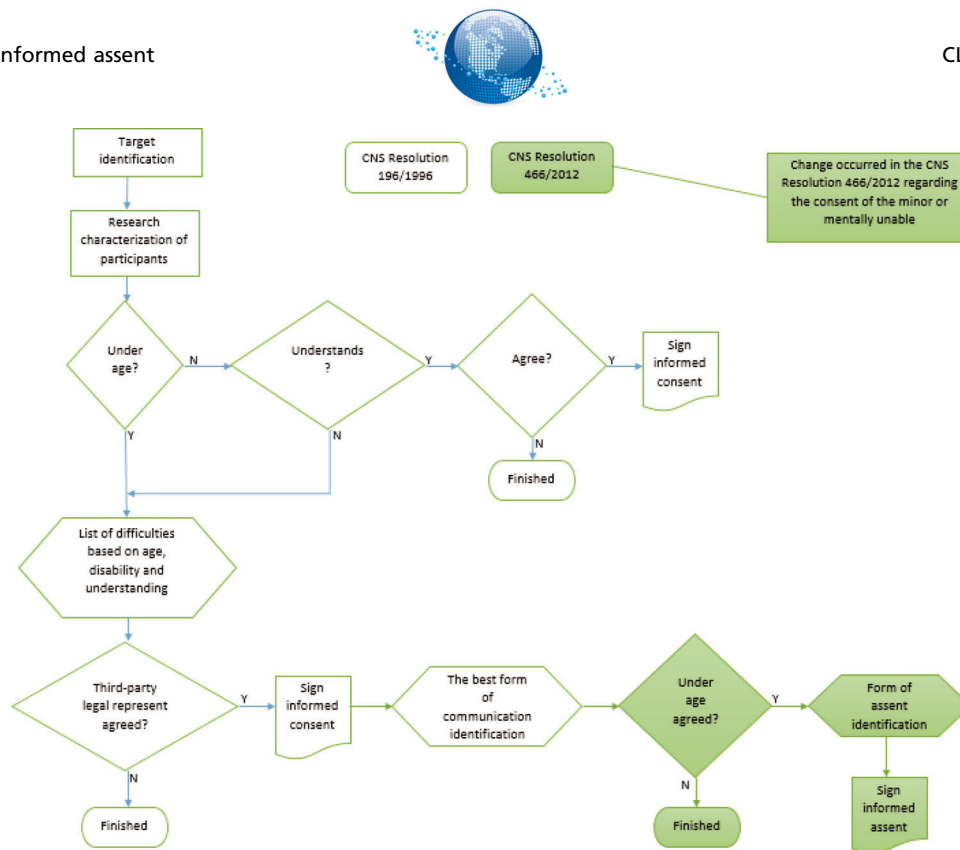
nformed assent

CL

Target identification

CNS Resolution 196/1996

CNS Resolution 466/2012

Change occurred in the CNS Resolution 466/2012 regarding the consent of the minor or mentally unable

Research characterization of participants

Under age?

N

Understands ?

Y

Agree?

Y

Sign informed consent

Y

N

N

Finished

List of difficulties based on age, disability and understanding

Third-party legal represent agreed?

Y

Sign informed consent

The best form of communication identification

Under age agreed?

Y

Form of assent identification

N

N

Finished

Finished

Sign informed assent